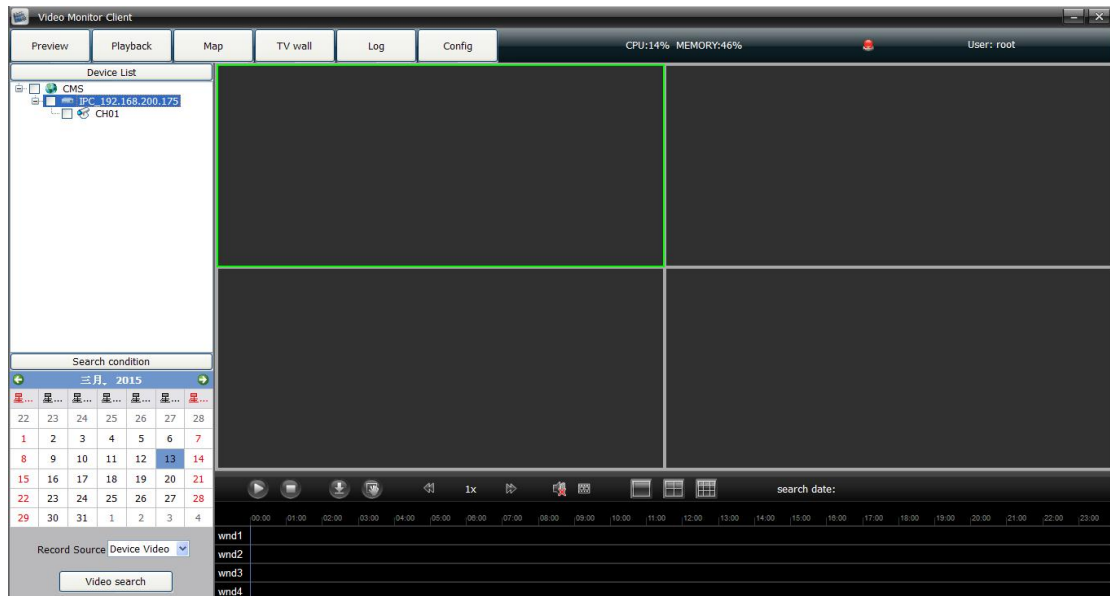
Video Monitor Client

Preview Playback Map TV wall Log Config CPU:14% MEMORY:46% User: root

Device List

CMS
IPC_192.168.200.175
CH01

Search condition

三月, 2015

| 星... | 星... | 星... | 星... | 星... | 星... | 星... |
|---|---|---|---|---|---|---|
| 22 | 23 | 24 | 25 | 26 | 27 | 28 |
| 1 | 2 | 3 | 4 | 5 | 6 | 7 |
| 8 | 9 | 10 | 11 | 12 | 13 | 14 |
| 15 | 16 | 17 | 18 | 19 | 20 | 21 |
| 22 | 23 | 24 | 25 | 26 | 27 | 28 |
| 29 | 30 | 31 | 1 | 2 | 3 | 4 |

Record Source Device Video

Video search

1x

search date:

00:00 01:00 02:00 03:00 04:00 05:00 06:00 07:00 08:00 09:00 10:00 11:00 12:00 13:00 14:00 15:00 16:00 17:00 18:00 19:00 20:00 21:00 22:00 23:00

wnd1
wnd2
wnd3
wnd4